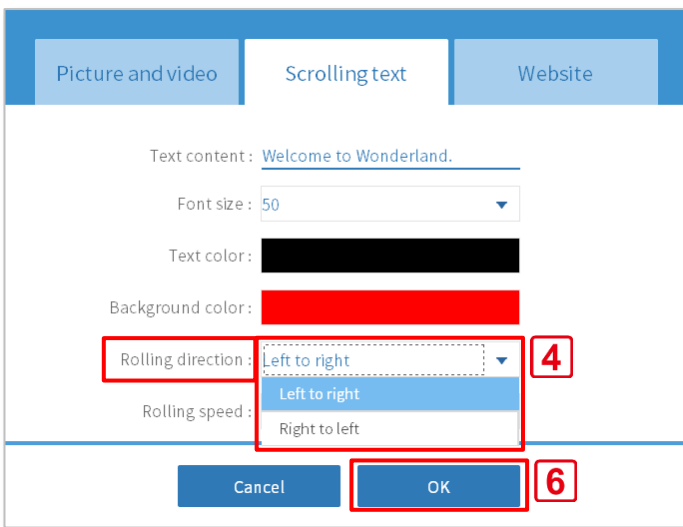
Picture and video
Scrolling text
Website

Text content : Welcome to Wonderland.

Font size : 50

Text color :

Background color :

Rolling direction : Left to right
4
Left to right
Right to left
Rolling speed :

Cancel
OK
6